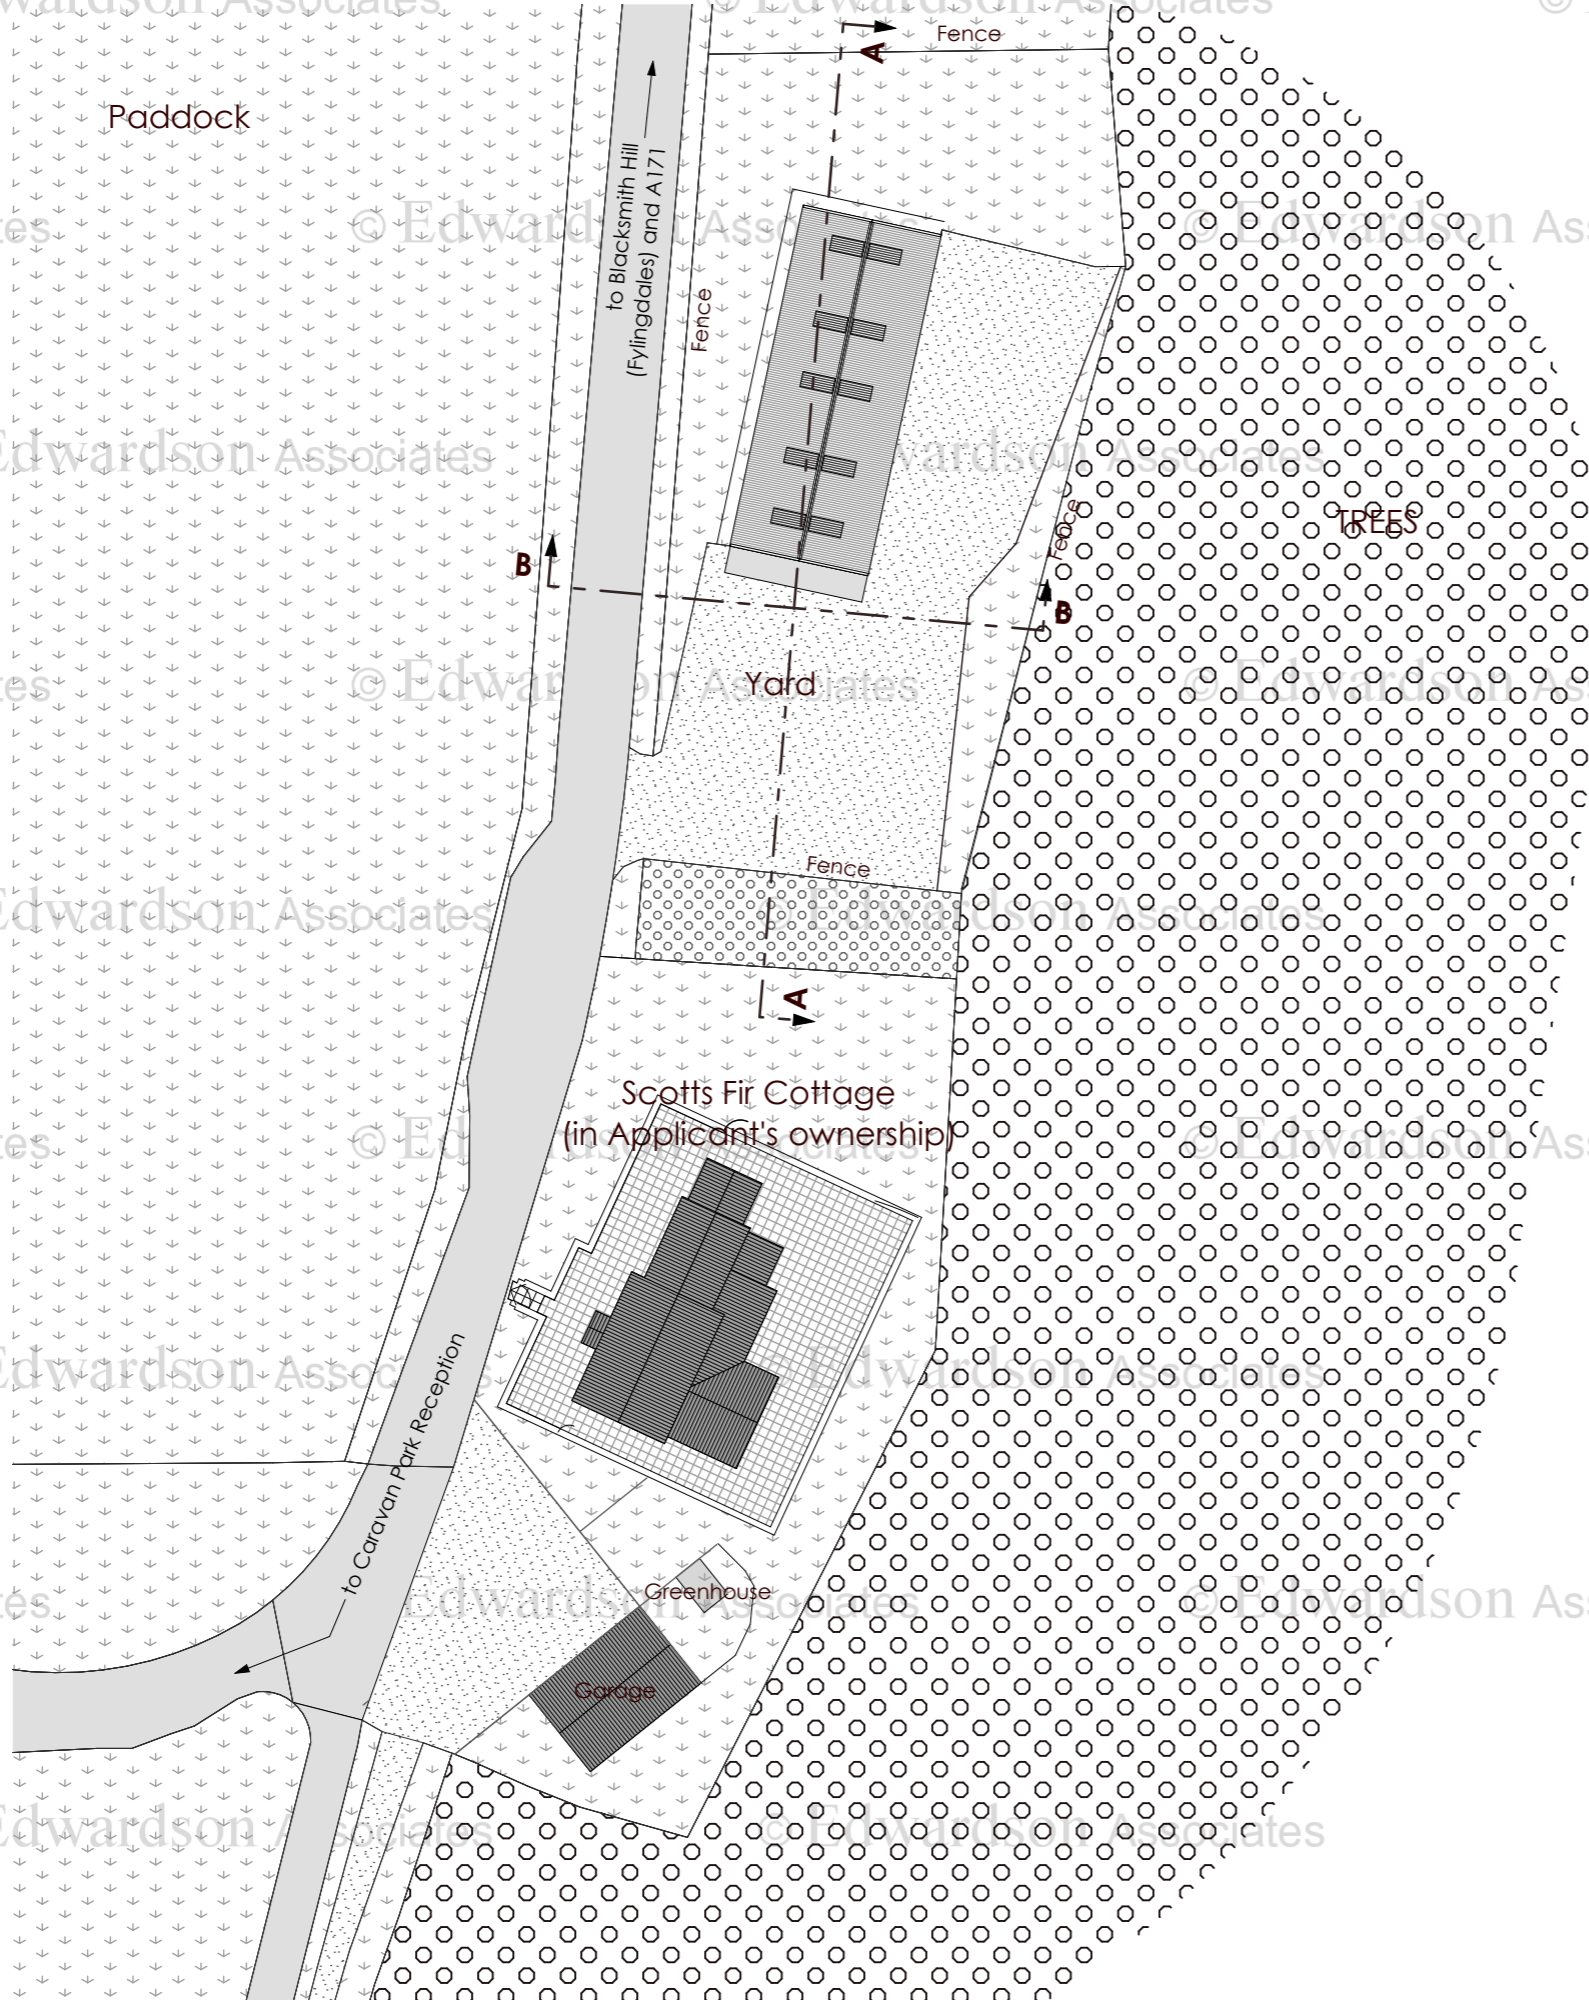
Edwardson Associates © Edwardson Associates ©

Fence

A

Paddock

to Blacksmith Hill (Fylingdales) and A171

Fence

es © Edwardson Associates © Edwardson As

Edwardson Associates Edwardson Associates

Fence

TREES

B

B

es © Edwardson Associates © Edwardson As

Yard

Fence

Edwardson Associates Edwardson Associates

A

Scotts Fir Cottage (in Applicant's ownership)

es © Edwardson Associates © Edwardson As

Edwardson Associates Edwardson Associates

to Caravan Park Reception

Greenhouse

es Edwardson Associates © Edwardson As

Garage

Edwardson Associates © Edwardson Associates